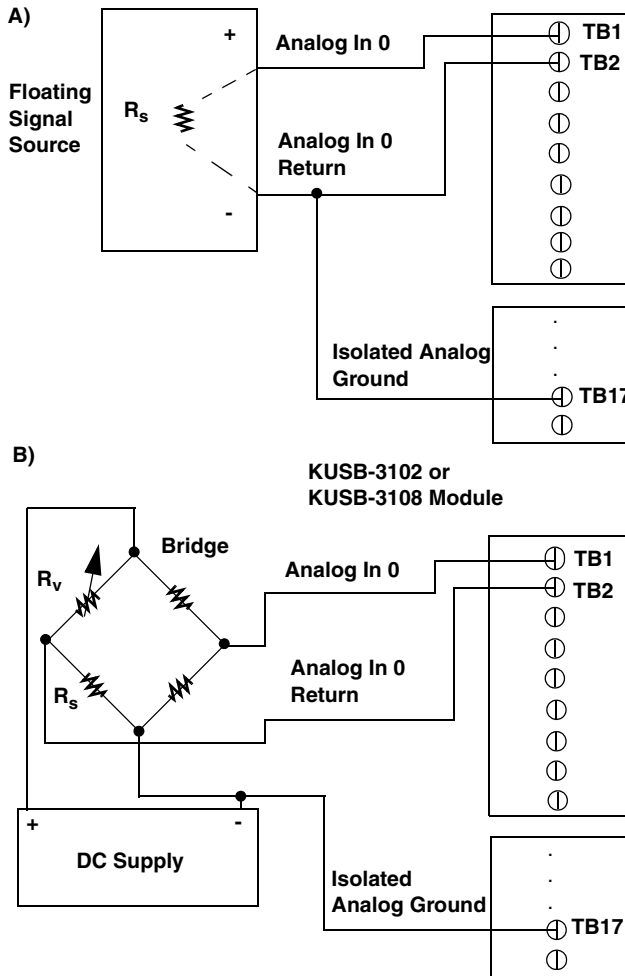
A)

Floating Signal Source

$R_s$

+

-

Analog In 0

Analog In 0 Return

Isolated Analog Ground

TB1

TB2

TB17

B)

KUSB-3102 or KUSB-3108 Module

Bridge

$R_v$

$R_s$

Analog In 0

Analog In 0 Return

+

-

DC Supply

Isolated Analog Ground

TB1

TB2

TB17